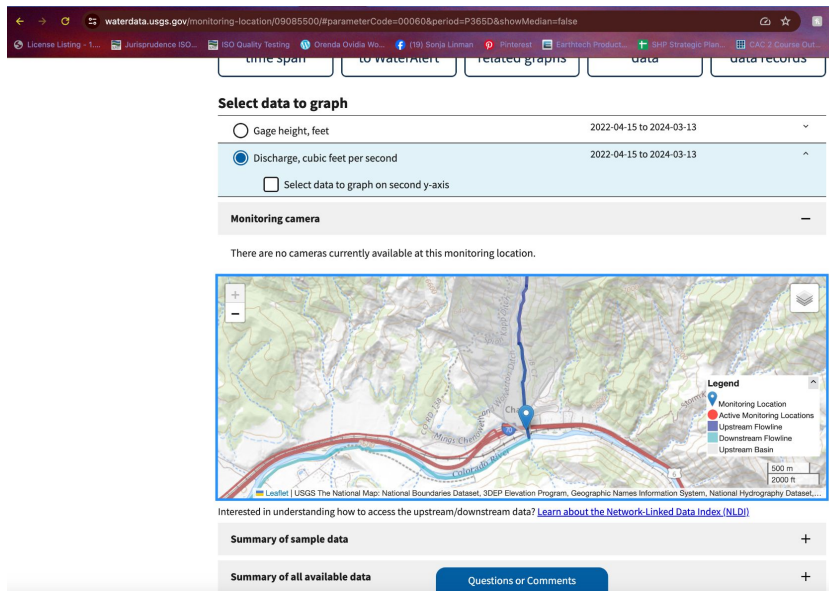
waterdata.usgs.gov/monitoring-location/09085500/#parameterCode=00060&period=P365D&showMedian=false

License Listing - 1... Jurisprudence ISO... ISO Quality Testing Orenda Ovidia Wo... (19) Sonja Linman Pinterest Earthtech Product... SHP Strategic Plan... CAC 2 Course Out...

time span | to WaterAlert | related graphs | data | data records

Select data to graph

Gage height, feet 2022-04-15 to 2024-03-13

Discharge, cubic feet per second 2022-04-15 to 2024-03-13

Select data to graph on second y-axis

Monitoring camera

There are no cameras currently available at this monitoring location.

+
−

Legend
Monitoring Location
Active Monitoring Locations
Upstream Flowline
Downstream Flowline
Upstream Basin

Colorado River
Mings Chenoweth
70
6
500 m
2000 ft

Leaflet | USGS The National Map: National Boundaries Dataset, 3DEP Elevation Program, Geographic Names Information System, National Hydrography Dataset,...

Interested in understanding how to access the upstream/downstream data? Learn about the Network-Linked Data Index (NLDI)

Summary of sample data +

Summary of all available data +

Questions or Comments